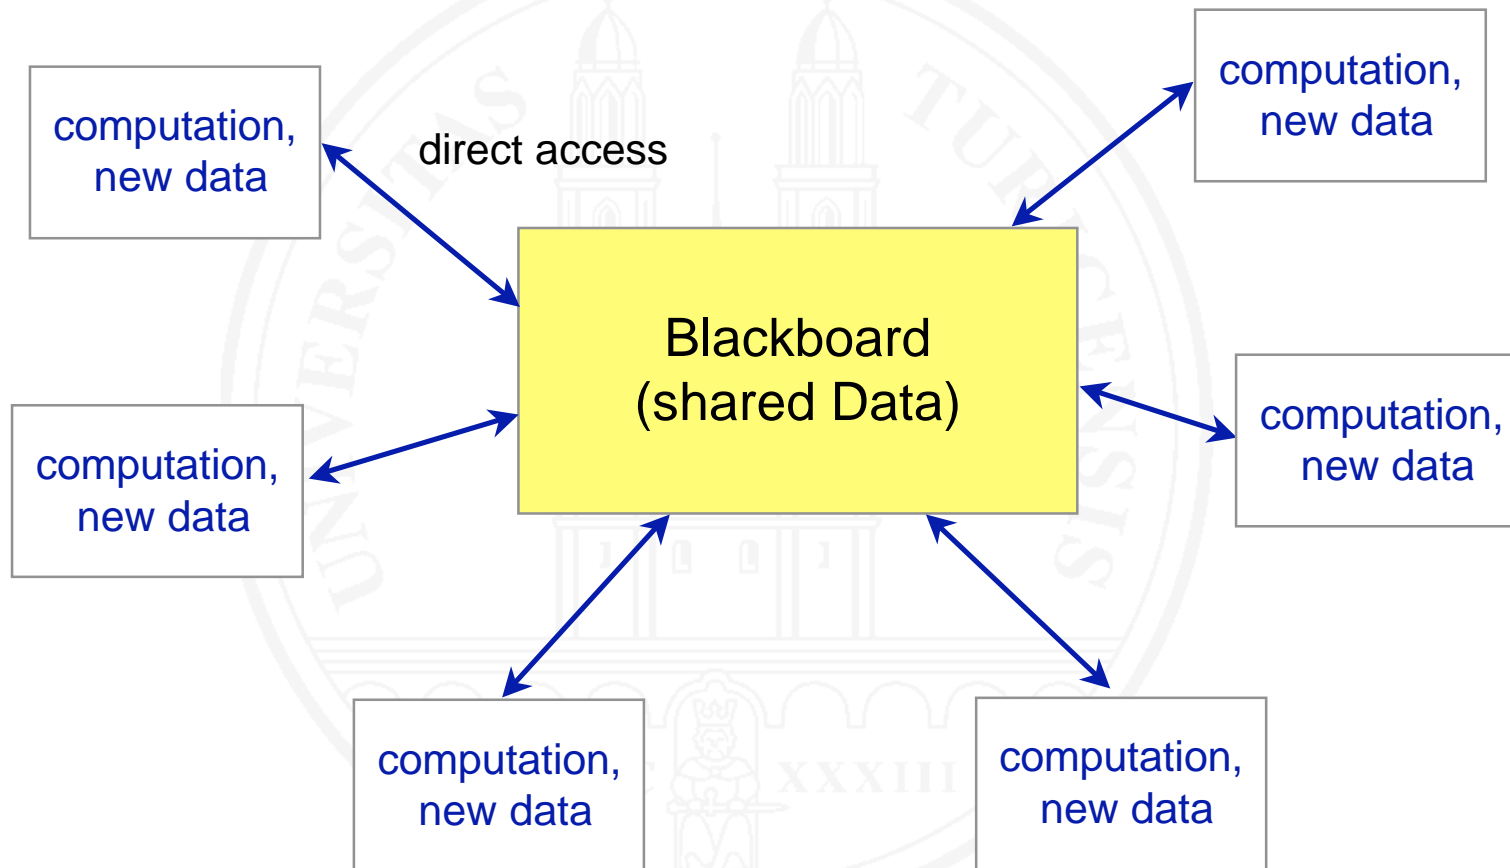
computation, new data

direct access

computation, new data

Blackboard (shared Data)

computation, new data

computation, new data

computation, new data

computation, new data

UNIVERSITAS TURICENSIS MDCCCXXXIII